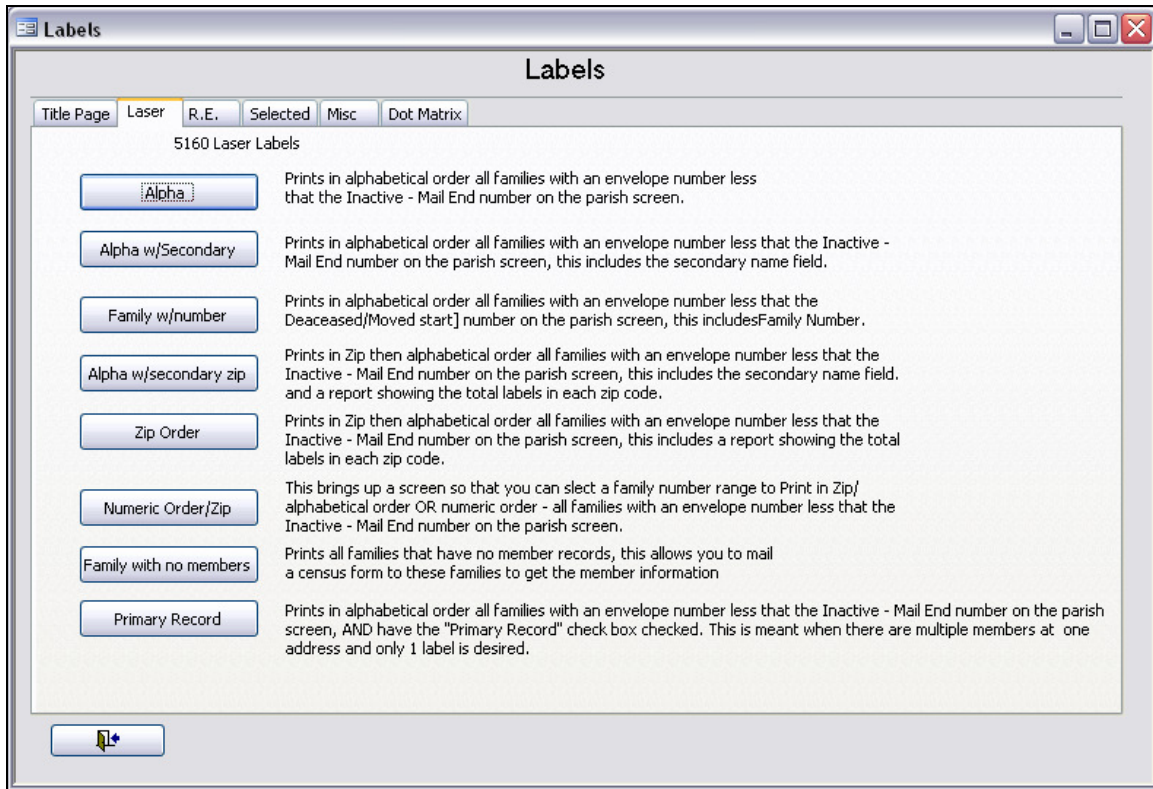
Labels

Labels

Title Page | Laser | R.E. | Selected | Misc | Dot Matrix

5160 Laser Labels

Alpha

Prints in alphabetical order all families with an envelope number less that the Inactive - Mail End number on the parish screen.

Alpha w/Secondary

Prints in alphabetical order all families with an envelope number less that the Inactive - Mail End number on the parish screen, this includes the secondary name field.

Family w/number

Prints in alphabetical order all families with an envelope number less that the Deaceased/Moved start] number on the parish screen, this includesFamily Number.

Alpha w/secondary zip

Prints in Zip then alphabetical order all families with an envelope number less that the Inactive - Mail End number on the parish screen, this includes the secondary name field. and a report showing the total labels in each zip code.

Zip Order

Prints in Zip then alphabetical order all families with an envelope number less that the Inactive - Mail End number on the parish screen, this includes a report showing the total labels in each zip code.

Numeric Order/Zip

This brings up a screen so that you can slect a family number range to Print in Zip/ alphabetical order OR numeric order - all families with an envelope number less that the Inactive - Mail End number on the parish screen.

Family with no members

Prints all families that have no member records, this allows you to mail a census form to these families to get the member information

Primary Record

Prints in alphabetical order all families with an envelope number less that the Inactive - Mail End number on the parish screen, AND have the "Primary Record" check box checked. This is meant when there are multiple members at one address and only 1 label is desired.